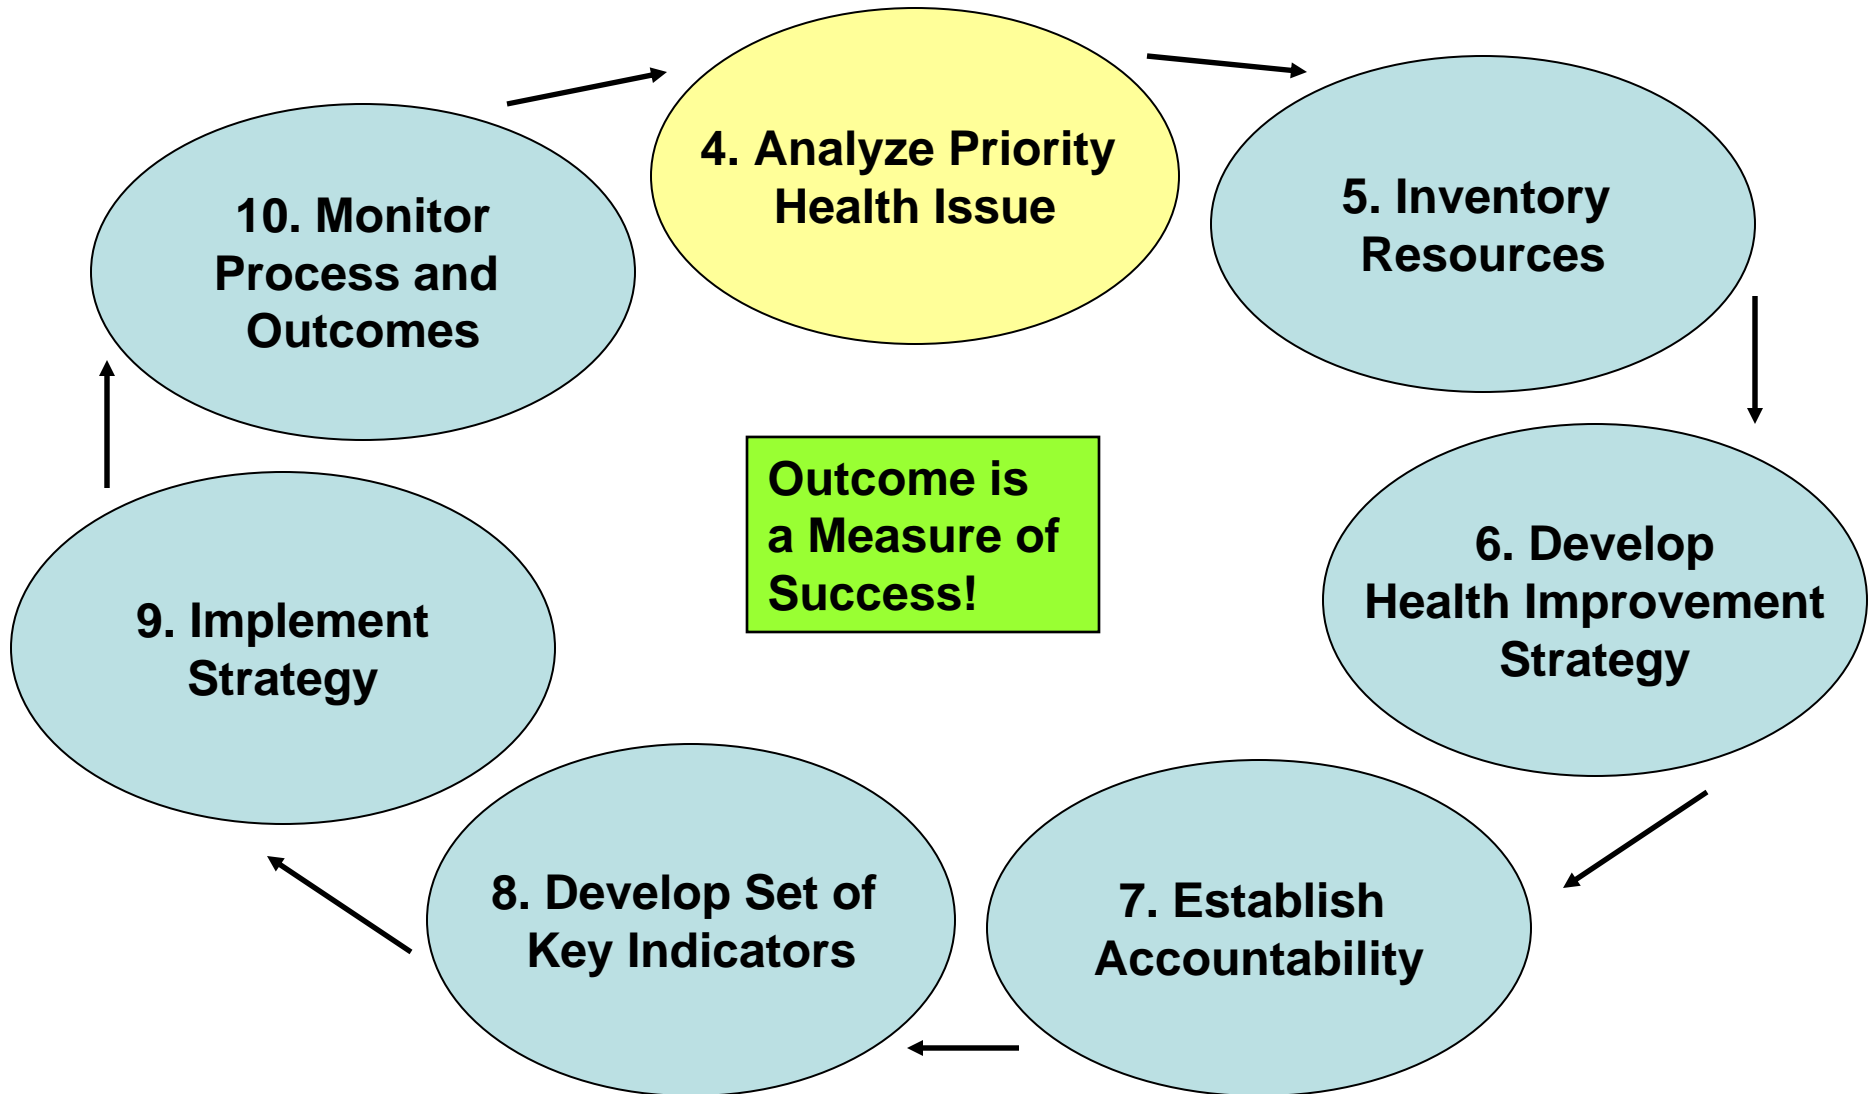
4. Analyze Priority Health Issue

5. Inventory Resources

6. Develop Health Improvement Strategy

7. Establish Accountability

8. Develop Set of Key Indicators

9. Implement Strategy

10. Monitor Process and Outcomes

Outcome is a Measure of Success!